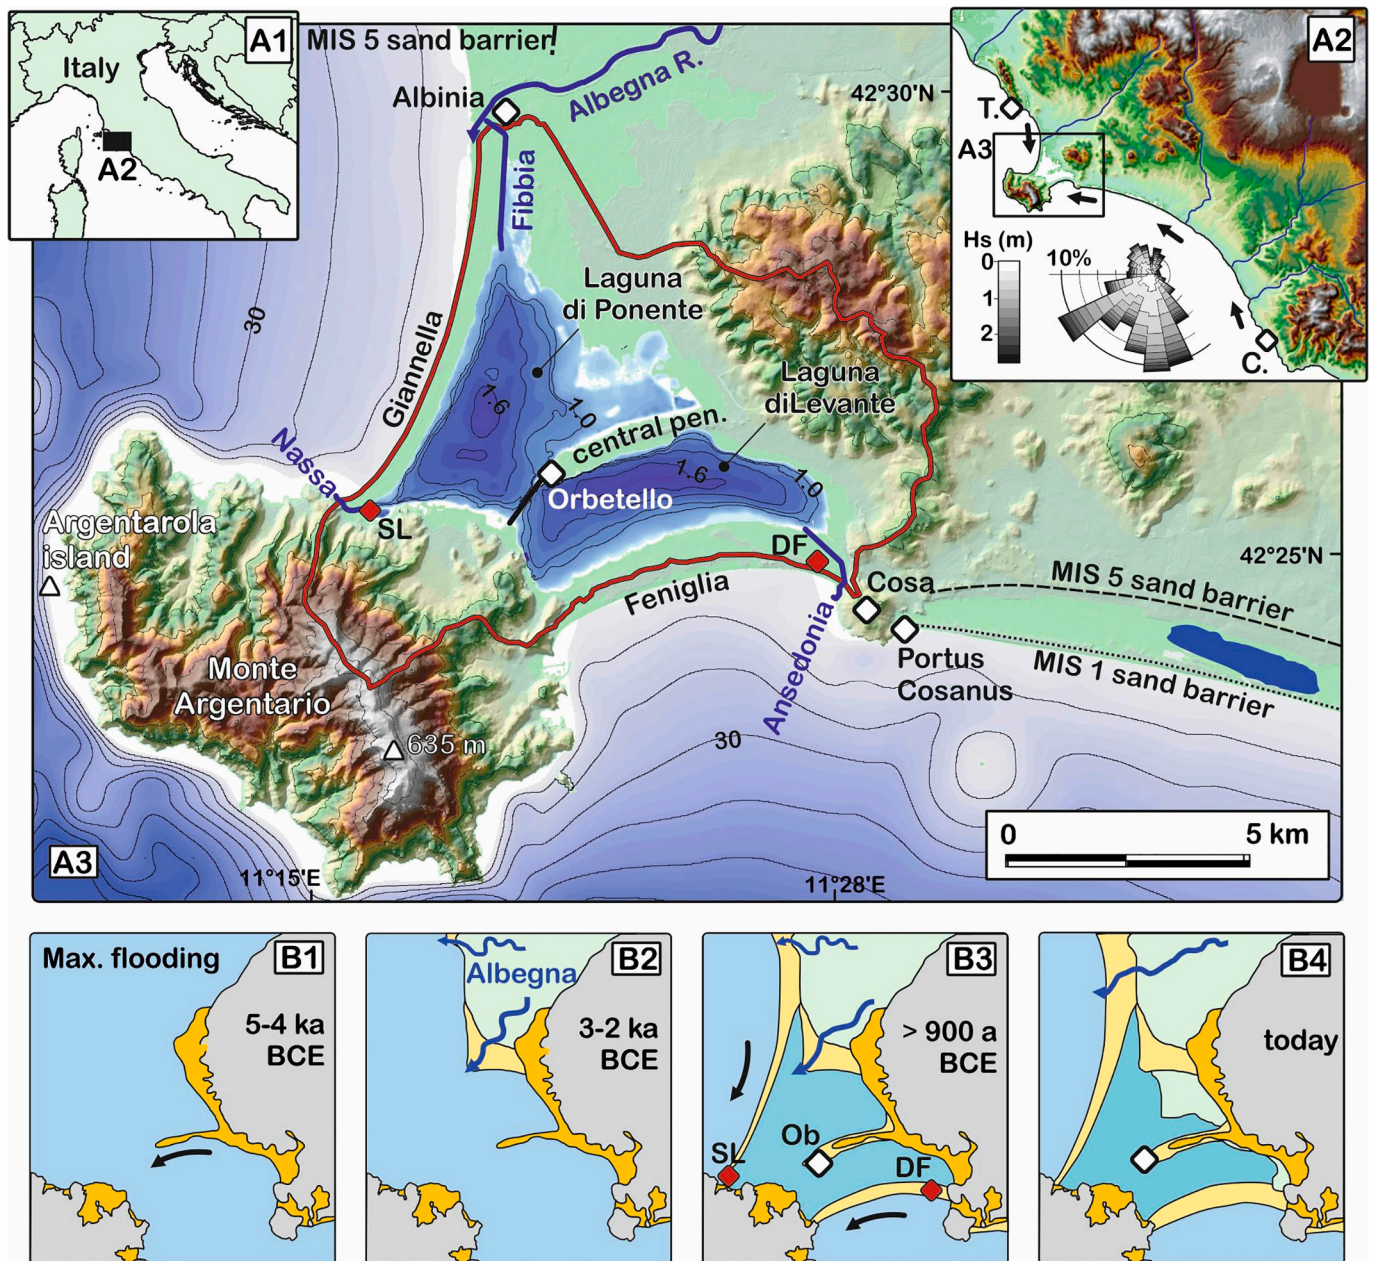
A1
Italy
A2

MIS 5 sand barrier
Albinia
Albegna R.
Fibbia
42°30'N
Laguna di Ponente
Giannella
30
1.6
1.0
Laguna diLevante
central pen.
1.6
1.0
Nassa
Orbetello
SL
Argentarola island
DF
Cosa
42°25'N
MIS 5 sand barrier
Feniglia
Portus Cosanus
MIS 1 sand barrier
Monte Argentario
Ansedonia
635 m
30
0
5 km
A3
11°15'E
11°28'E

A2
T.
A3
Hs (m)
0
1
2
10%
C.

Max. flooding
B1
5-4 ka BCE

B2
Albegna
3-2 ka BCE

B3
> 900 a BCE
SL
Ob
DF

B4
today